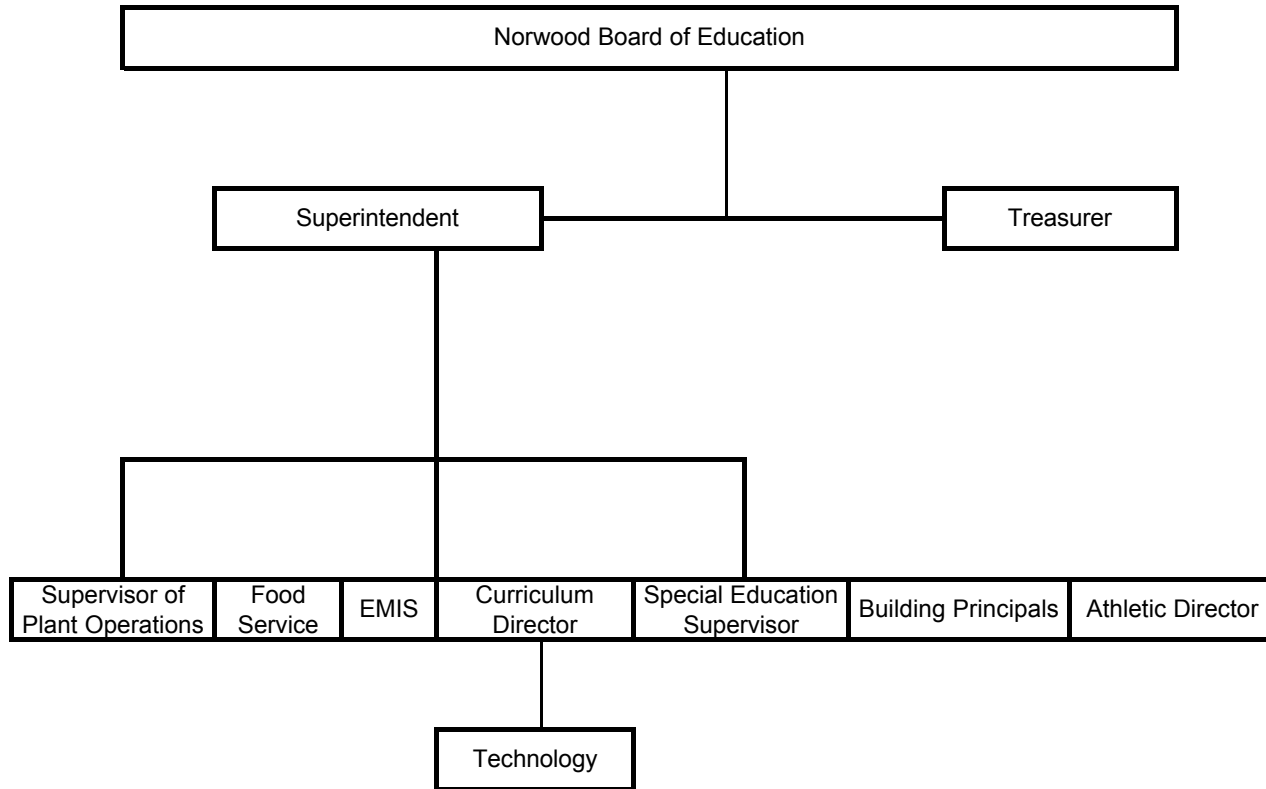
Norwood Board of Education

Superintendent

Treasurer

Supervisor of Plant Operations

Food Service

EMIS

Curriculum Director

Special Education Supervisor

Building Principals

Athletic Director

Technology